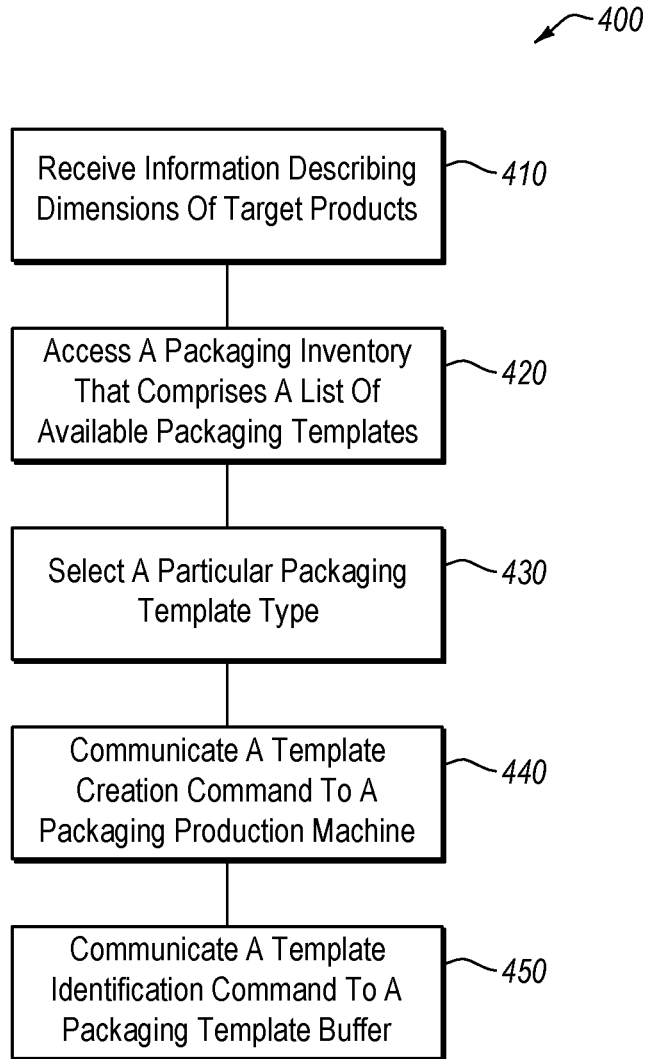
400

Receive Information Describing Dimensions Of Target Products

410

Access A Packaging Inventory That Comprises A List Of Available Packaging Templates

420

Select A Particular Packaging Template Type

430

Communicate A Template Creation Command To A Packaging Production Machine

440

Communicate A Template Identification Command To A Packaging Template Buffer

450